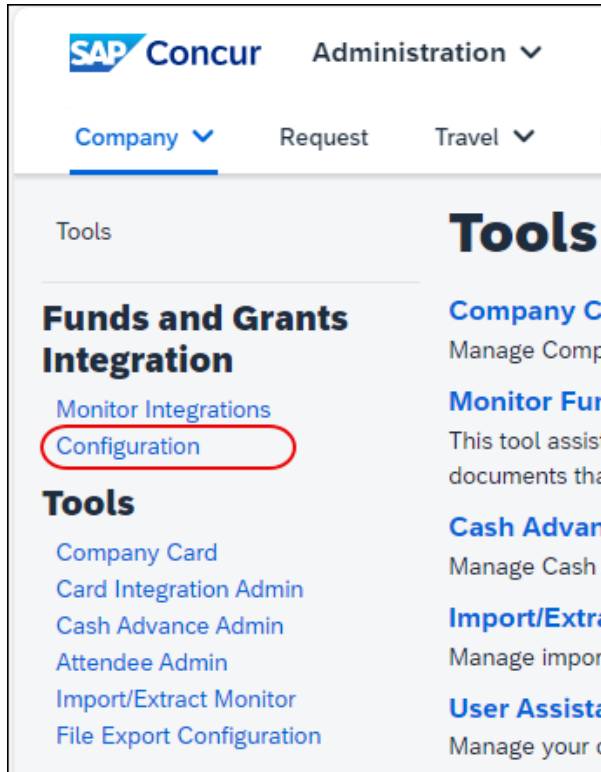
SAP Concur Administration

Company Request Travel

Tools

Funds and Grants Integration

Monitor Integrations
Configuration

Tools

Company Card
Card Integration Admin
Cash Advance Admin
Attendee Admin
Import/Extract Monitor
File Export Configuration

Tools

Company C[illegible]
Manage Comp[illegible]

Monitor Fu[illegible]
This tool assis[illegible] documents tha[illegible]

Cash Advan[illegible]
Manage Cash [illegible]

Import/Extra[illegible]
Manage impor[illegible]

User Assista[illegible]
Manage your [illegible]